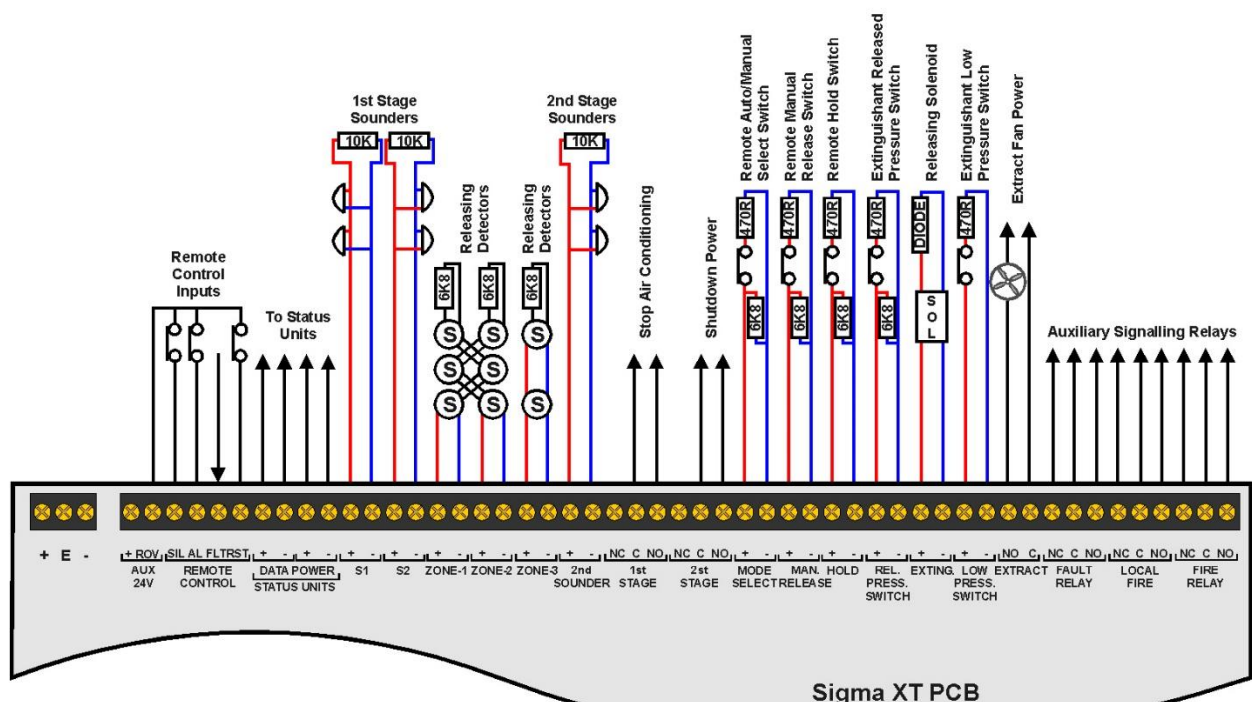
1st Stage Sounders

10K 10K

2nd Stage Sounders

10K

Remote Control Inputs

To Status Units

Releasing Detectors

6K8 6K8

Releasing Detectors

6K8

S S S S S S S S

S S

Stop Air Conditioning

Shutdown Power

Remote Auto/Manual Select Switch

Remote Manual Release Switch

Remote Hold Switch

Extinguishant Released Pressure Switch

Releasing Solenoid

Extinguishant Low Pressure Switch

Extract Fan Power

470R 470R 470R 470R DIODE 470R

6K8 6K8 6K8 6K8

S O L

Auxiliary Signalling Relays

+ E -

+ ROV AUX 24V

SIL AL FLT RST REMOTE CONTROL

+ - DATA + - POWER STATUS UNITS

+ - S1

+ - S2

+ - ZONE-1

+ - ZONE-2

+ - ZONE-3

+ - 2nd SOUNDER

NC C NO 1st STAGE

NC C NO 2st STAGE

+ - MODE SELECT

+ - MAN. RELEASE

+ - HOLD

+ - REL. PRESS. SWITCH

+ - EXTING.

+ - LOW PRESS. SWITCH

NO C EXTRACT

NC C NO FAULT RELAY

NC C NO LOCAL FIRE

NC C NO FIRE RELAY

Sigma XT PCB